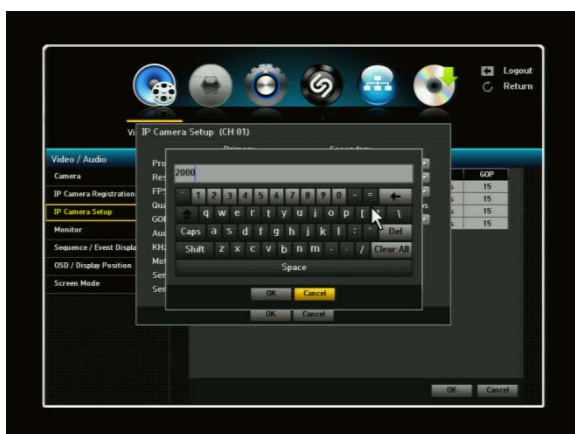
Logout
Return

Vi
IP Camera Setup (CH 01)
Primary
Secondary

Video / Audio
Camera
IP Camera Registration
IP Camera Setup
Monitor
Sequence / Event Display
OSD / Display Position
Screen Mode

Pro
Res
FPS
Qua
GOI
Aud
KHz
Mot
Sen
Sen

2000

` 1 2 3 4 5 6 7 8 9 0 - = ←
q w e r t y u i o p [ ] \
Caps a s d f g h j k l ; ' Del
Shift z x c v b n m , . / Clear All
Space

OK Cancel

OK Cancel

| GOP |
|---|
| 15 |
| 15 |
| 15 |
| 15 |

OK Cancel